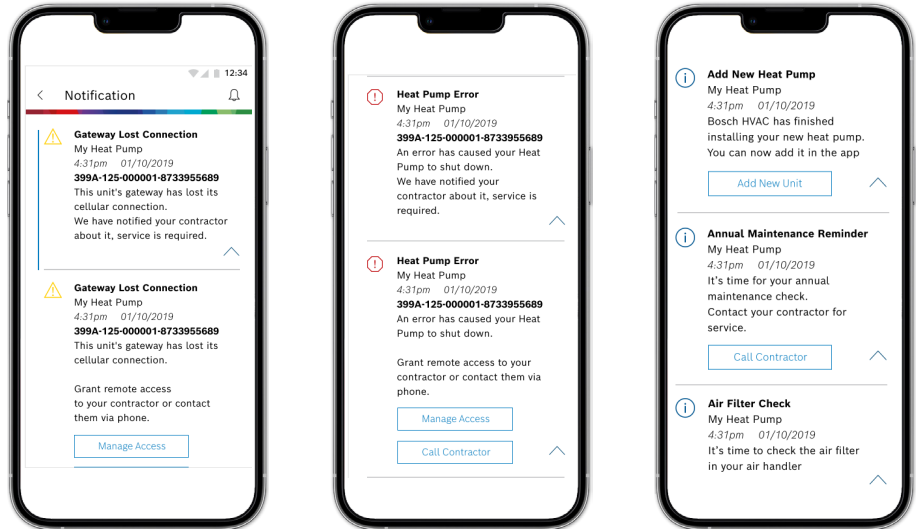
12:34

Notification

Gateway Lost Connection
My Heat Pump
4:31pm 01/10/2019
399A-125-000001-8733955689
This unit's gateway has lost its cellular connection.
We have notified your contractor about it, service is required.

Gateway Lost Connection
My Heat Pump
4:31pm 01/10/2019
399A-125-000001-8733955689
This unit's gateway has lost its cellular connection.

Grant remote access to your contractor or contact them via phone.

Manage Access

Heat Pump Error
My Heat Pump
4:31pm 01/10/2019
399A-125-000001-8733955689
An error has caused your Heat Pump to shut down.
We have notified your contractor about it, service is required.

Heat Pump Error
My Heat Pump
4:31pm 01/10/2019
399A-125-000001-8733955689
An error has caused your Heat Pump to shut down.

Grant remote access to your contractor or contact them via phone.

Manage Access

Call Contractor

Add New Heat Pump
My Heat Pump
4:31pm 01/10/2019
Bosch HVAC has finished installing your new heat pump. You can now add it in the app

Add New Unit

Annual Maintenance Reminder
My Heat Pump
4:31pm 01/10/2019
It's time for your annual maintenance check.
Contact your contractor for service.

Call Contractor

Air Filter Check
My Heat Pump
4:31pm 01/10/2019
It's time to check the air filter in your air handler